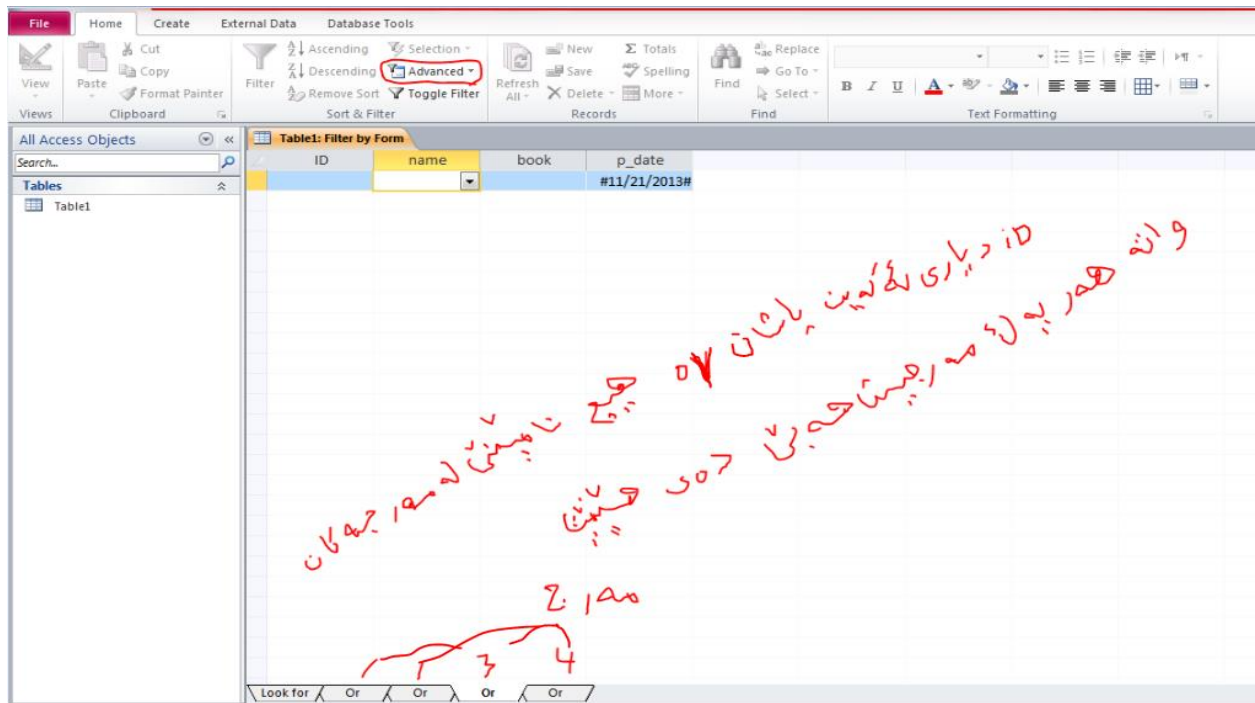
File | Home | Create | External Data | Database Tools

View | Paste | Cut | Copy | Format Painter | Filter | Ascending | Descending | Remove Sort | Selection | Advanced | Toggle Filter | Refresh All | New | Save | Delete | Totals | Spelling | More | Find | Replace | Go To | Select

Views | Clipboard | Sort & Filter | Records | Find | Text Formatting

All Access Objects
Search...
Tables
Table1

Table1: Filter by Form

| ID | name | book | p_date |
|---|---|---|---|
| | | | #11/21/2013# |

ID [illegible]

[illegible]

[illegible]

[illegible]

1 2 3 4

Look for | Or | Or | Or | Or